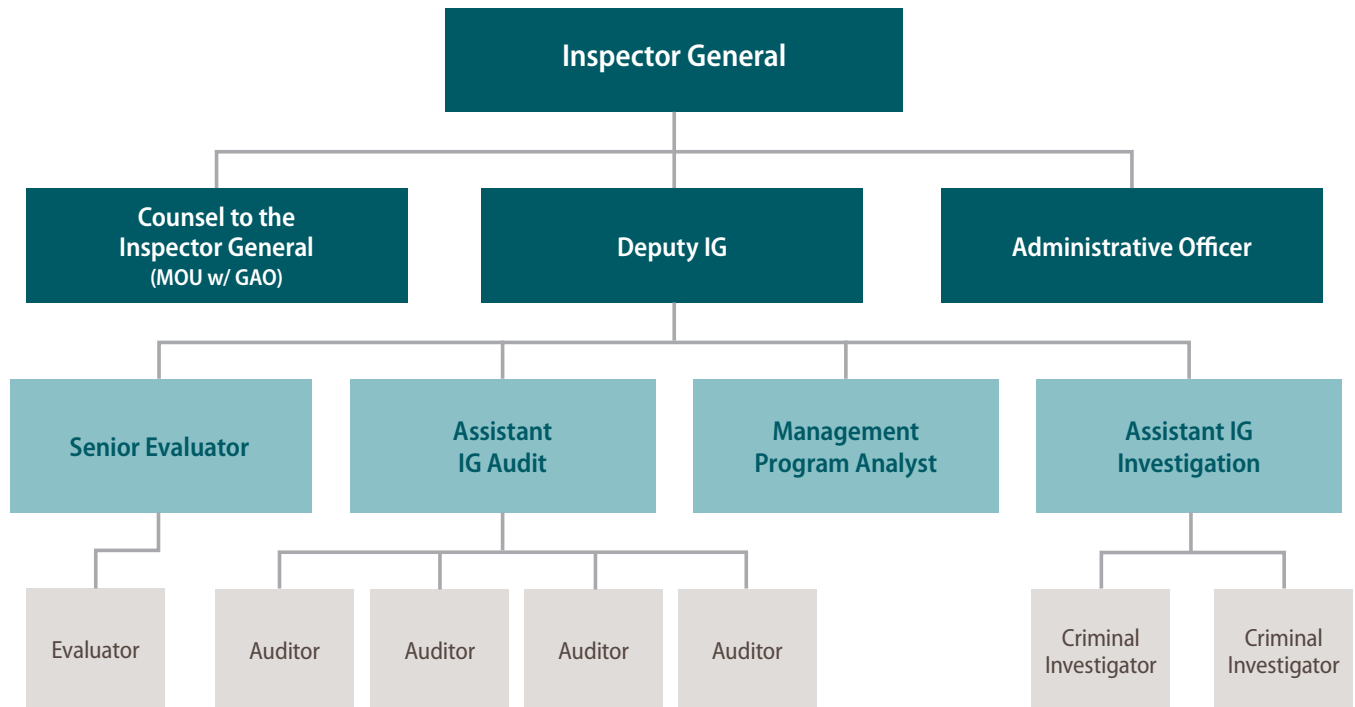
Inspector General

Counsel to the Inspector General (MOU w/ GAO)

Deputy IG

Administrative Officer

Senior Evaluator

Assistant IG Audit

Management Program Analyst

Assistant IG Investigation

Evaluator

Auditor

Auditor

Auditor

Auditor

Criminal Investigator

Criminal Investigator